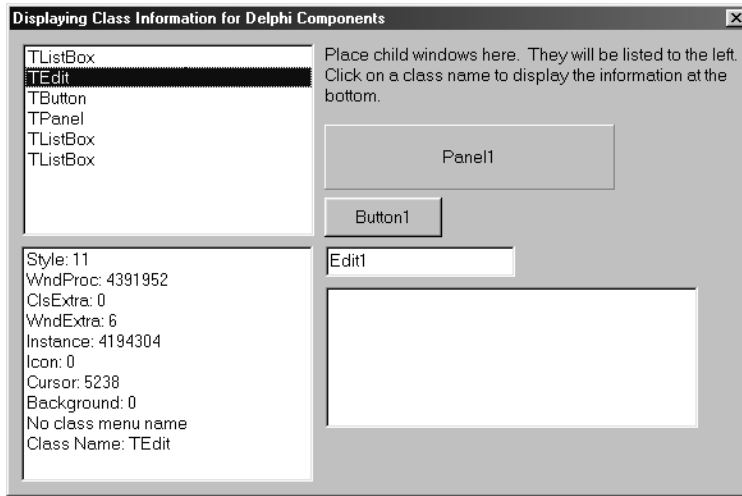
Displaying Class Information for Delphi Components

TListBox
TEdit
TButton
TPanel
TListBox
TListBox

Place child windows here. They will be listed to the left. Click on a class name to display the information at the bottom.

Panel1

Button1

Style: 11
WndProc: 4391952
ClsExtra: 0
WndExtra: 6
Instance: 4194304
Icon: 0
Cursor: 5238
Background: 0
No class menu name
Class Name: TEdit

Edit1